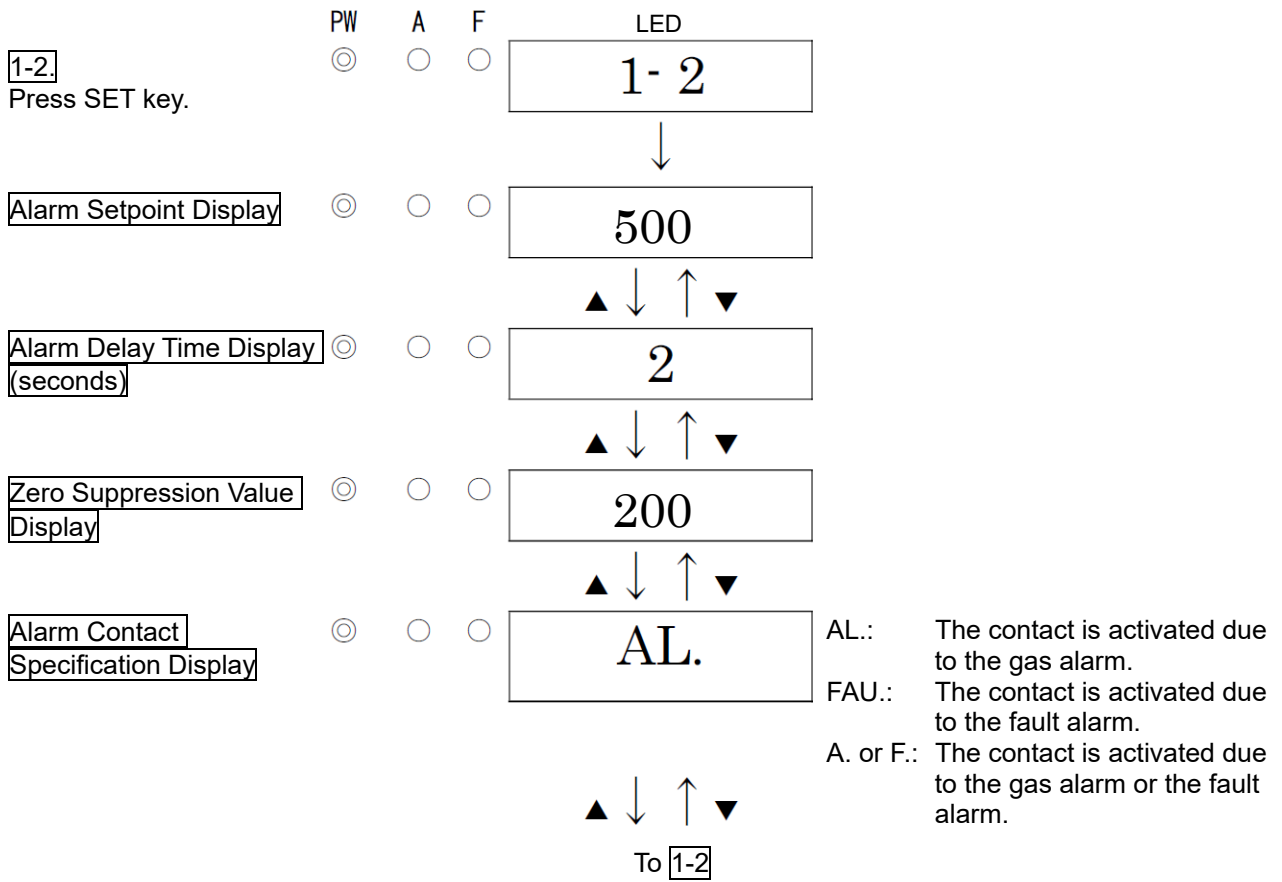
PW A F LED

1-2.
Press SET key.

1- 2

Alarm Setpoint Display

500

▲ ▼

Alarm Delay Time Display (seconds)

2

▲ ▼

Zero Suppression Value Display

200

▲ ▼

Alarm Contact Specification Display

AL.

AL.: The contact is activated due to the gas alarm.
FAU.: The contact is activated due to the fault alarm.
A. or F.: The contact is activated due to the gas alarm or the fault alarm.

▲ ▼

To 1-2